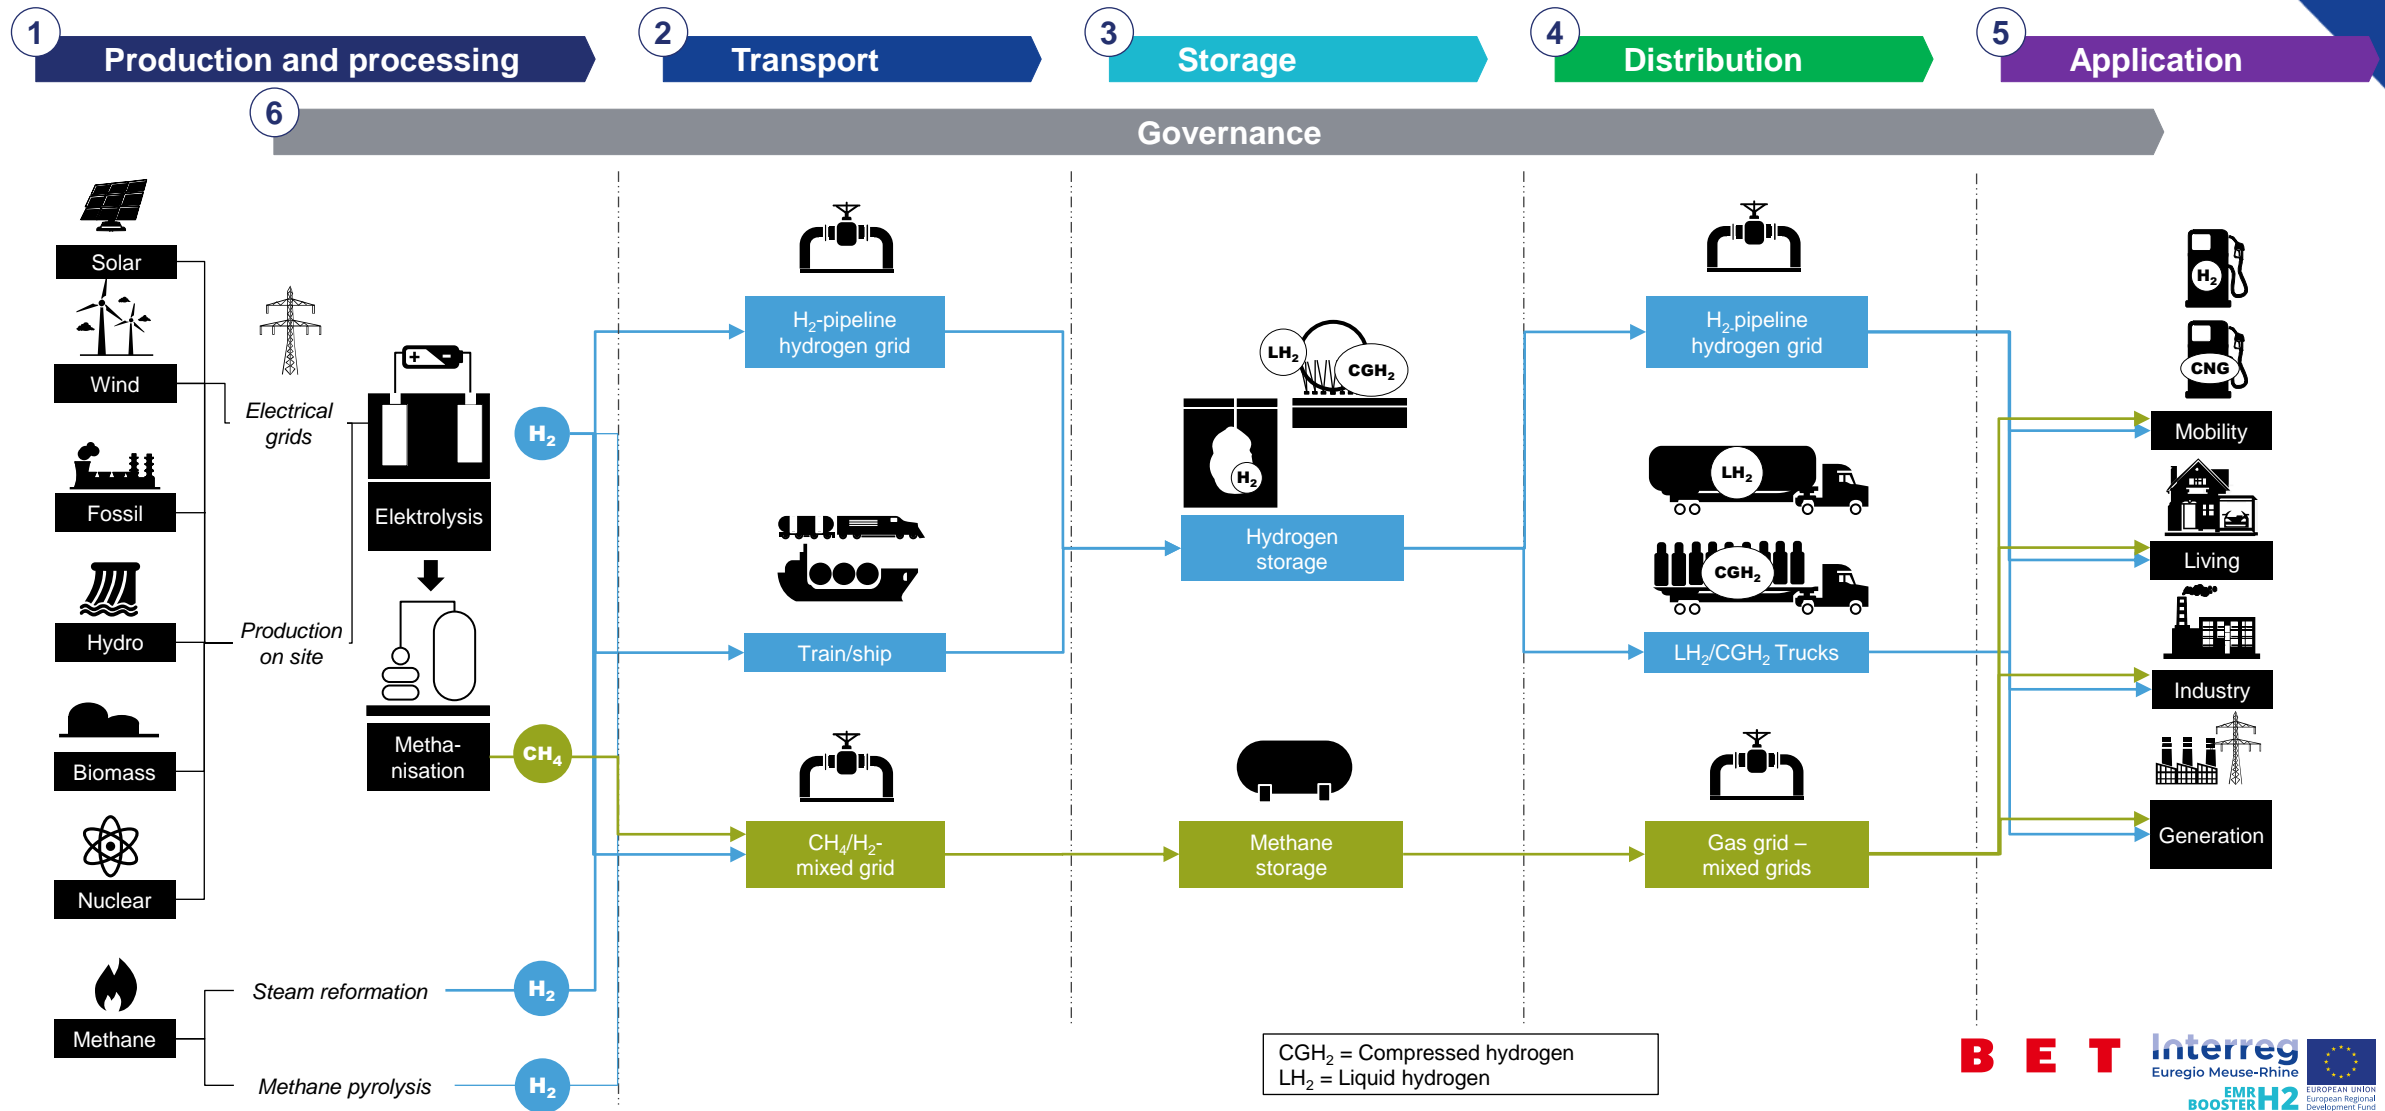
1 Production and processing
2 Transport
3 Storage
4 Distribution
5 Application
6 Governance

Solar
Wind
Fossil
Hydro
Biomass
Nuclear
Methane

Electrical grids
Production on site

Elektrolysis
Metha-nisation

$H_2$
$CH_4$

Steam reformation
Methane pyrolysis
$H_2$
$H_2$

$H_2$-pipeline hydrogen grid
Train/ship
$CH_4/H_2$-mixed grid

$LH_2$
$CGH_2$
$H_2$
Hydrogen storage
Methane storage

$H_2$-pipeline hydrogen grid
$LH_2$
$CGH_2$
$LH_2/CGH_2$ Trucks
Gas grid – mixed grids

$H_2$
CNG
Mobility
Living
Industry
Generation

$CGH_2$ = Compressed hydrogen
$LH_2$ = Liquid hydrogen

B E T
Interreg
Euregio Meuse-Rhine
EMR BOOSTER H2
EUROPEAN UNION
European Regional Development Fund